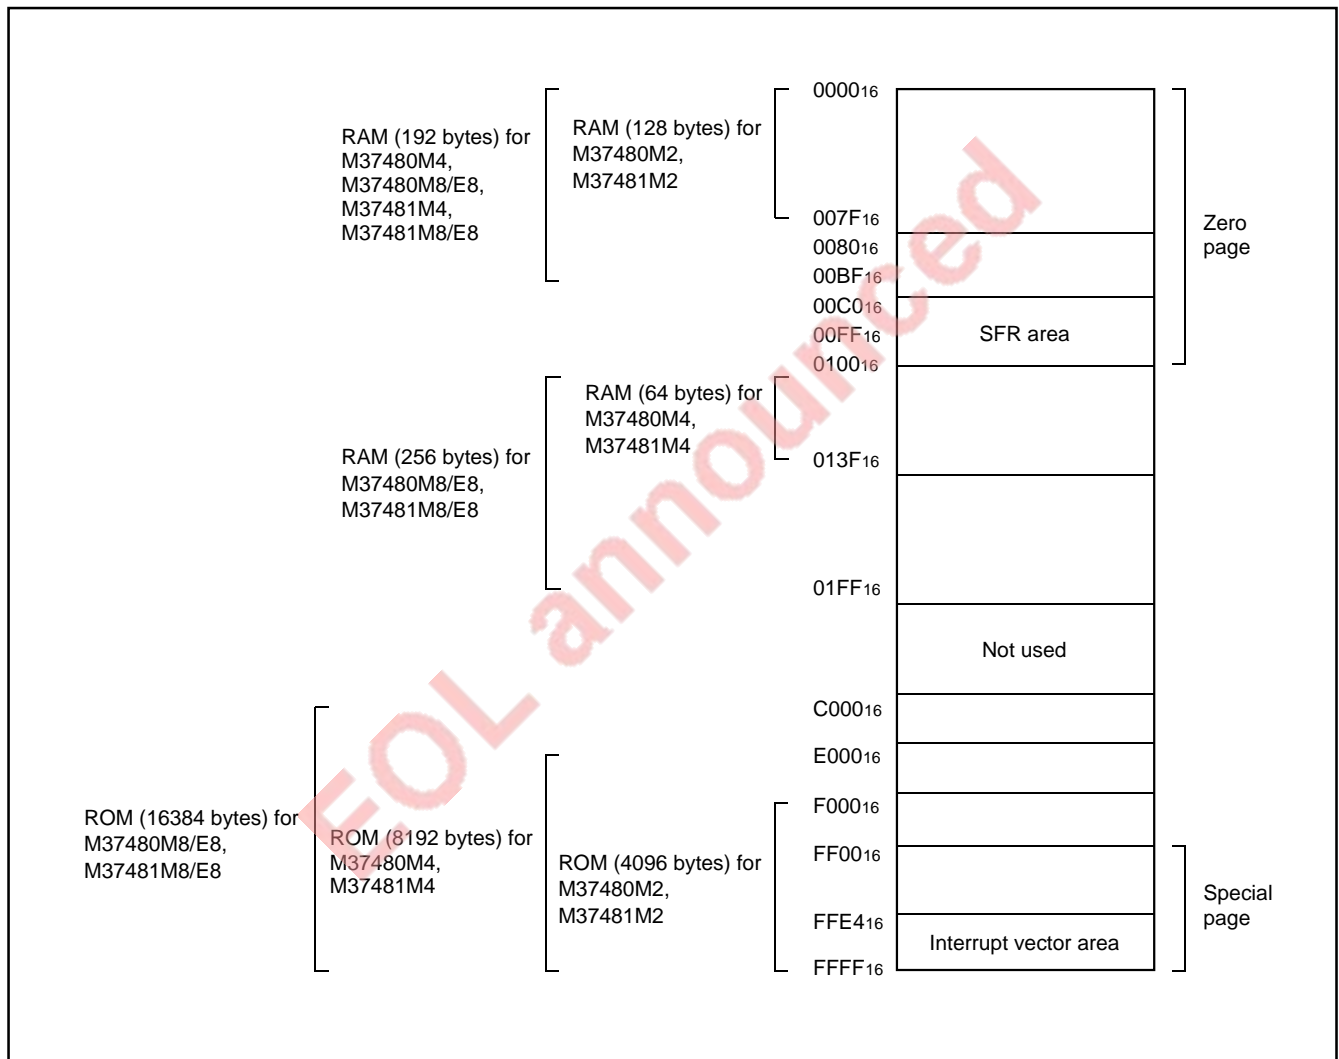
RAM (192 bytes) for M37480M4, M37480M8/E8, M37481M4, M37481M8/E8

RAM (128 bytes) for M37480M2, M37481M2

$0000_{16}$

$007F_{16}$

$0080_{16}$

$00BF_{16}$

$00C0_{16}$

$00FF_{16}$

$0100_{16}$

SFR area

Zero page

RAM (256 bytes) for M37480M8/E8, M37481M8/E8

RAM (64 bytes) for M37480M4, M37481M4

$013F_{16}$

$01FF_{16}$

Not used

$C000_{16}$

$E000_{16}$

$F000_{16}$

$FF00_{16}$

$FFE4_{16}$

$FFFF_{16}$

ROM (16384 bytes) for M37480M8/E8, M37481M8/E8

ROM (8192 bytes) for M37480M4, M37481M4

ROM (4096 bytes) for M37480M2, M37481M2

Interrupt vector area

Special page

EOL announced